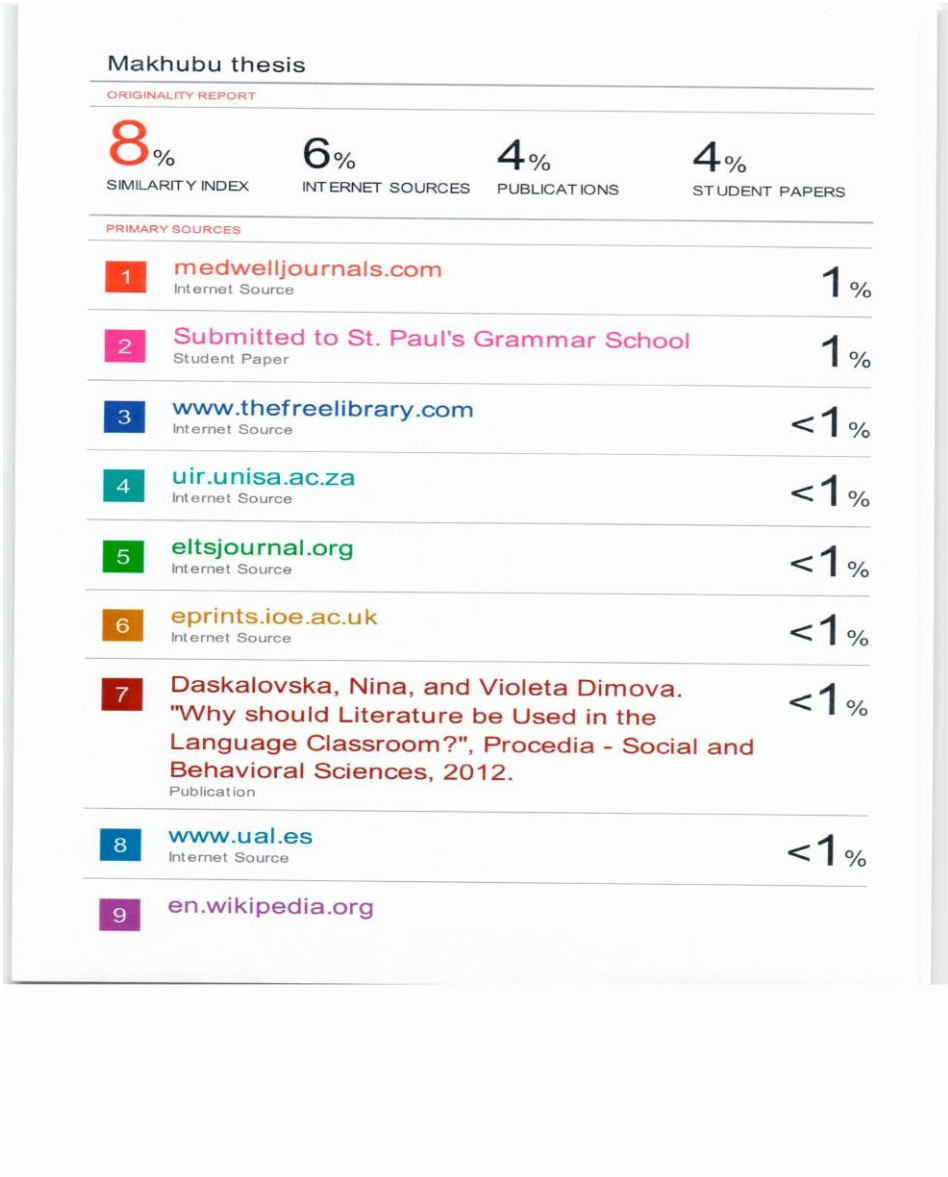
Makhubu thesis

ORIGINALITY REPORT

8% SIMILARITY INDEX

6% INTERNET SOURCES

4% PUBLICATIONS

4% STUDENT PAPERS

PRIMARY SOURCES

| | | |
|---|---|---|
| 1 | medwelljournals.com<br>Internet Source | 1% |
| 2 | Submitted to St. Paul's Grammar School<br>Student Paper | 1% |
| 3 | www.thefreelibrary.com<br>Internet Source | <1% |
| 4 | uir.unisa.ac.za<br>Internet Source | <1% |
| 5 | eltsjournal.org<br>Internet Source | <1% |
| 6 | eprints.ioe.ac.uk<br>Internet Source | <1% |
| 7 | Daskalovska, Nina, and Violeta Dimova. "Why should Literature be Used in the Language Classroom?", Procedia - Social and Behavioral Sciences, 2012.<br>Publication | <1% |
| 8 | www.ual.es<br>Internet Source | <1% |
| 9 | en.wikipedia.org | |